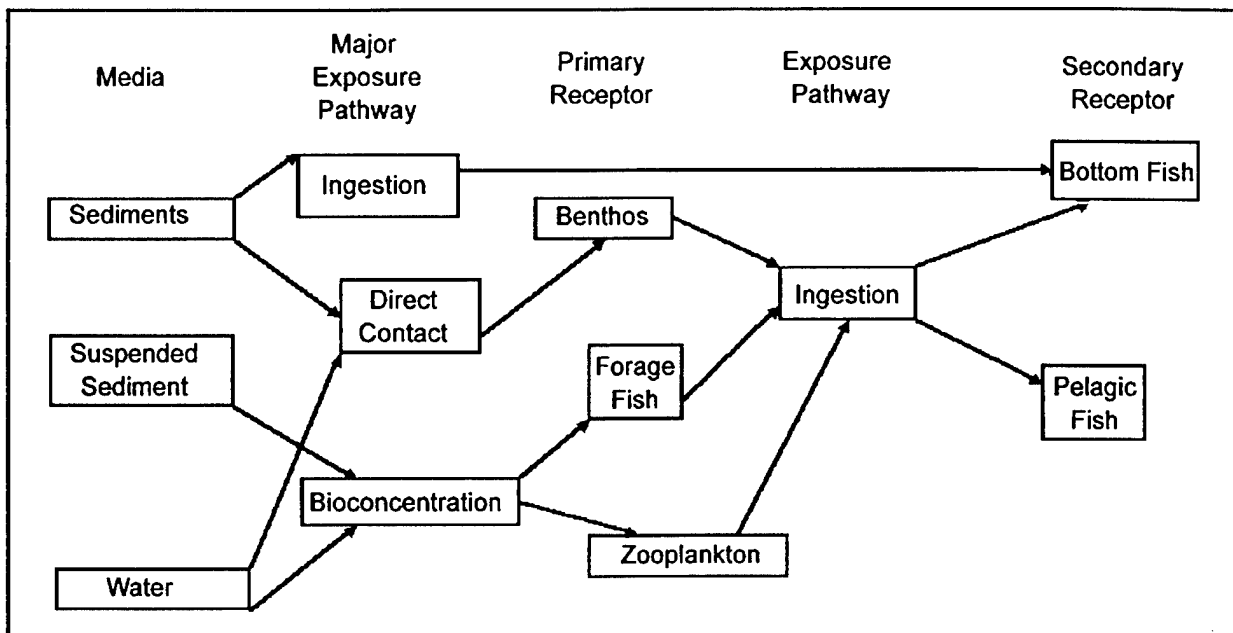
Media

Major Exposure Pathway

Primary Receptor

Exposure Pathway

Secondary Receptor

Ingestion

Bottom Fish

Sediments

Benthos

Direct Contact

Ingestion

Suspended Sediment

Forage Fish

Pelagic Fish

Bioconcentration

Zooplankton

Water